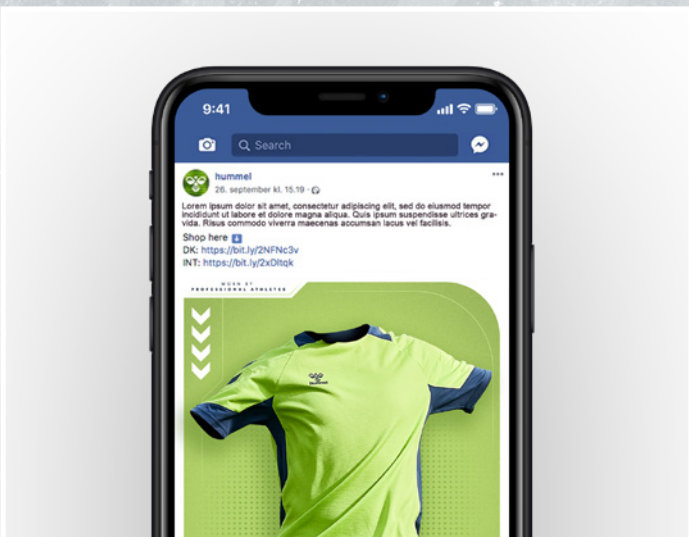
9:41

Search

hummel
26. september kl. 15.19 ·

Lorem ipsum dolor sit amet, consectetur adipiscing elit, sed do eiusmod tempor incididunt ut labore et dolore magna aliqua. Quis ipsum suspendisse ultrices gravida. Risus commodo viverra maecenas accumsan lacus vel facilisis.

Shop here
DK: https://bit.ly/2NFNc3v
INT: https://bit.ly/2xDltqk

WORN BY
PROFESSIONAL ATHLETES

hummel